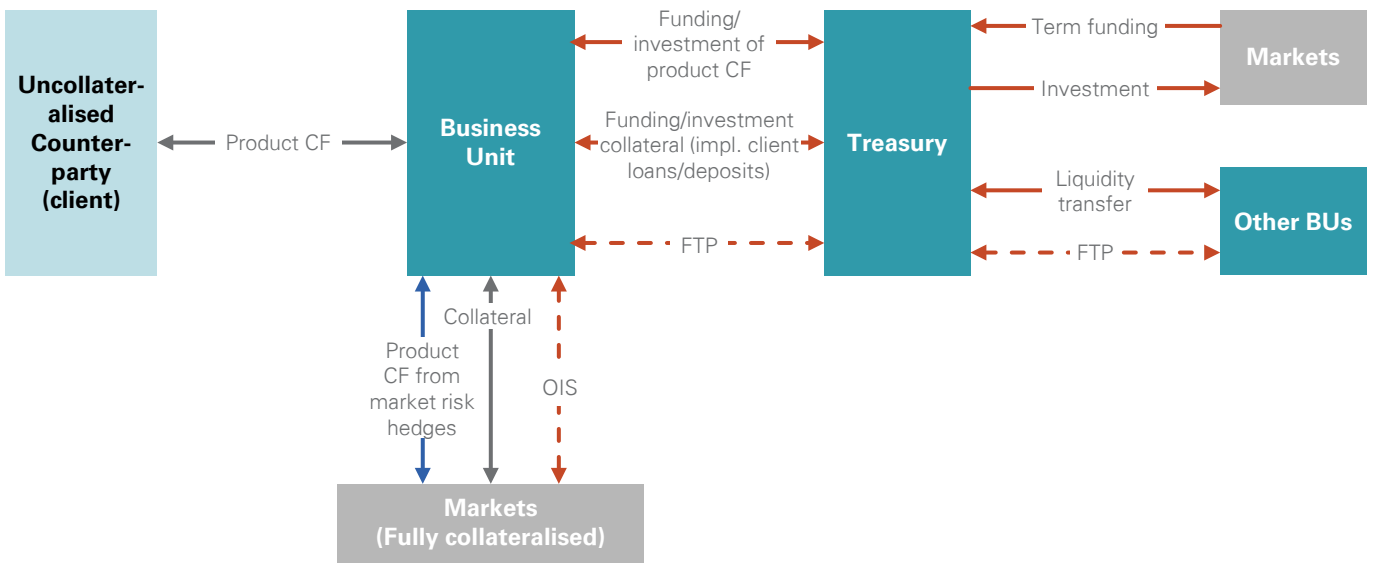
Uncollateralised Counterparty (client)

Product CF

Business Unit

Funding/ investment of product CF

Funding/investment collateral (impl. client loans/deposits)

FTP

Treasury

Term funding

Investment

Markets

Liquidity transfer

Other BUs

FTP

Product CF from market risk hedges

Collateral

OIS

Markets (Fully collateralised)